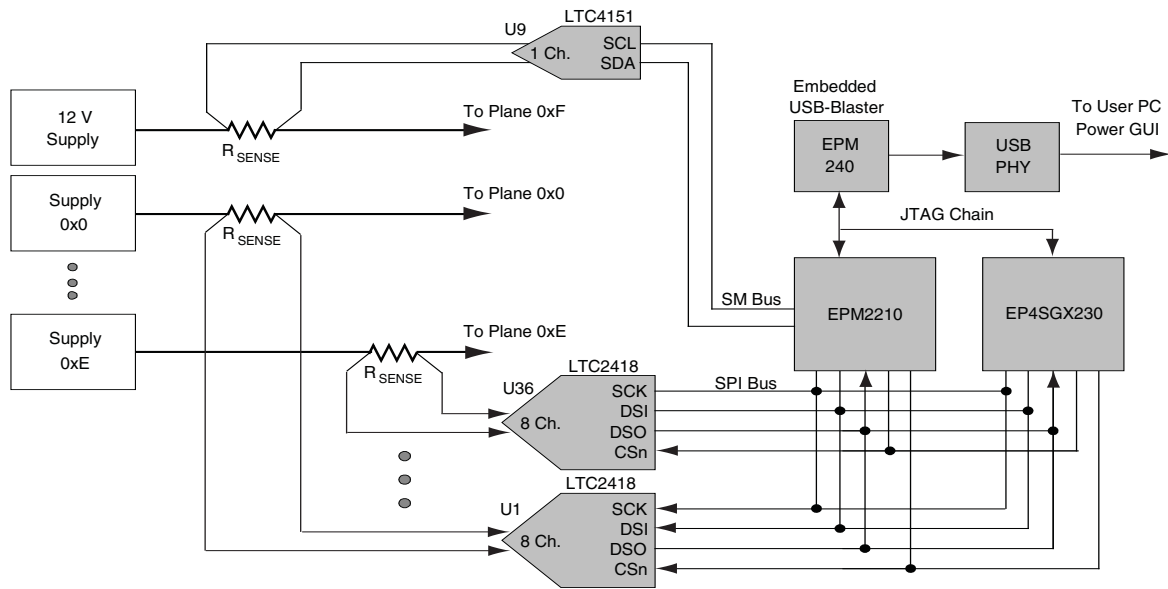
U9
LTC4151
1 Ch.
SCL
SDA

12 V Supply
$R_{SENSE}$
To Plane 0xF

Embedded USB-Blaster
EPM 240
USB PHY
To User PC Power GUI

Supply 0x0
$R_{SENSE}$
To Plane 0x0

JTAG Chain

Supply 0xE
SM Bus
EPM2210
EP4SGX230

To Plane 0xE
$R_{SENSE}$
LTC2418
U36
8 Ch.
SCK
DSI
DSO
CSn
SPI Bus

LTC2418
U1
8 Ch.
SCK
DSI
DSO
CSn